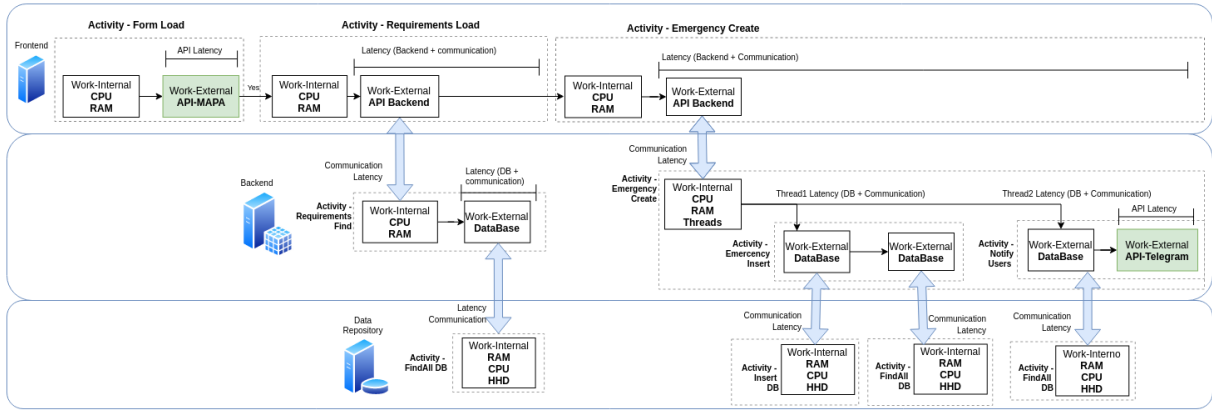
Activity - Form Load

Activity - Requirements Load

Activity - Emergency Create

Frontend

API Latency

Latency (Backend + communication)

Latency (Backend + Communication)

Work-Internal
CPU
RAM

Work-External
API-MAPA

Yes

Work-Internal
CPU
RAM

Work-External
API Backend

Work-Internal
CPU
RAM

Work-External
API Backend

Communication Latency

Communication Latency

Backend

Latency (DB + communication)

Activity - Requirements Find

Work-Internal
CPU
RAM

Work-External
DataBase

Activity - Emergency Create

Work-Internal
CPU
RAM
Threads

Thread1 Latency (DB + Communication)

Thread2 Latency (DB + Communication)

API Latency

Activity - Emercency Insert

Work-External
DataBase

Work-External
DataBase

Activity - Notify Users

Work-External
DataBase

Work-External
API-Telegram

Latency Communication

Data Repository

Activity - FindAll DB

Work-Internal
RAM
CPU
HHD

Communication Latency

Communication Latency

Communication Latency

Activity - Insert DB

Work-Internal
RAM
CPU
HHD

Activity - FindAll DB

Work-Internal
RAM
CPU
HHD

Activity - FindAll DB

Work-Interno
RAM
CPU
HHD